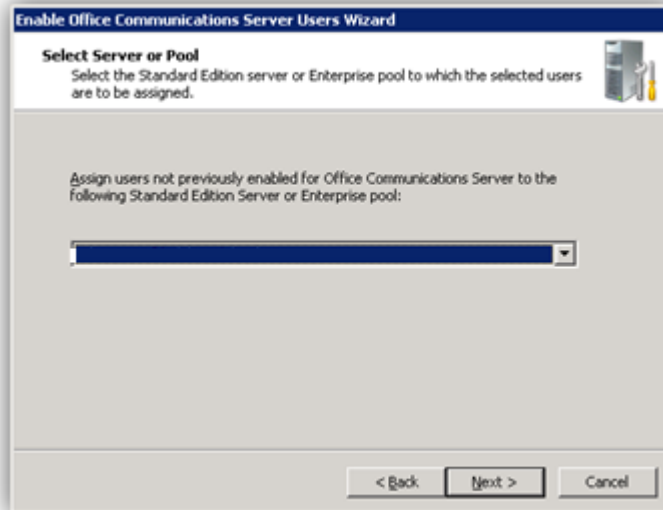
Enable Office Communications Server Users Wizard

Select Server or Pool
Select the Standard Edition server or Enterprise pool to which the selected users are to be assigned.

Assign users not previously enabled for Office Communications Server to the following Standard Edition Server or Enterprise pool:

< Back
Next >
Cancel